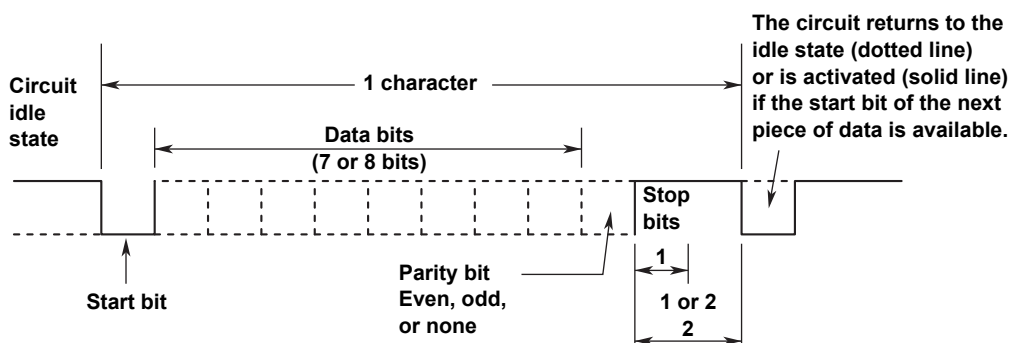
Circuit idle state

1 character

The circuit returns to the idle state (dotted line) or is activated (solid line) if the start bit of the next piece of data is available.

Data bits (7 or 8 bits)

Stop bits

Start bit

Parity bit Even, odd, or none

1

1 or 2

2